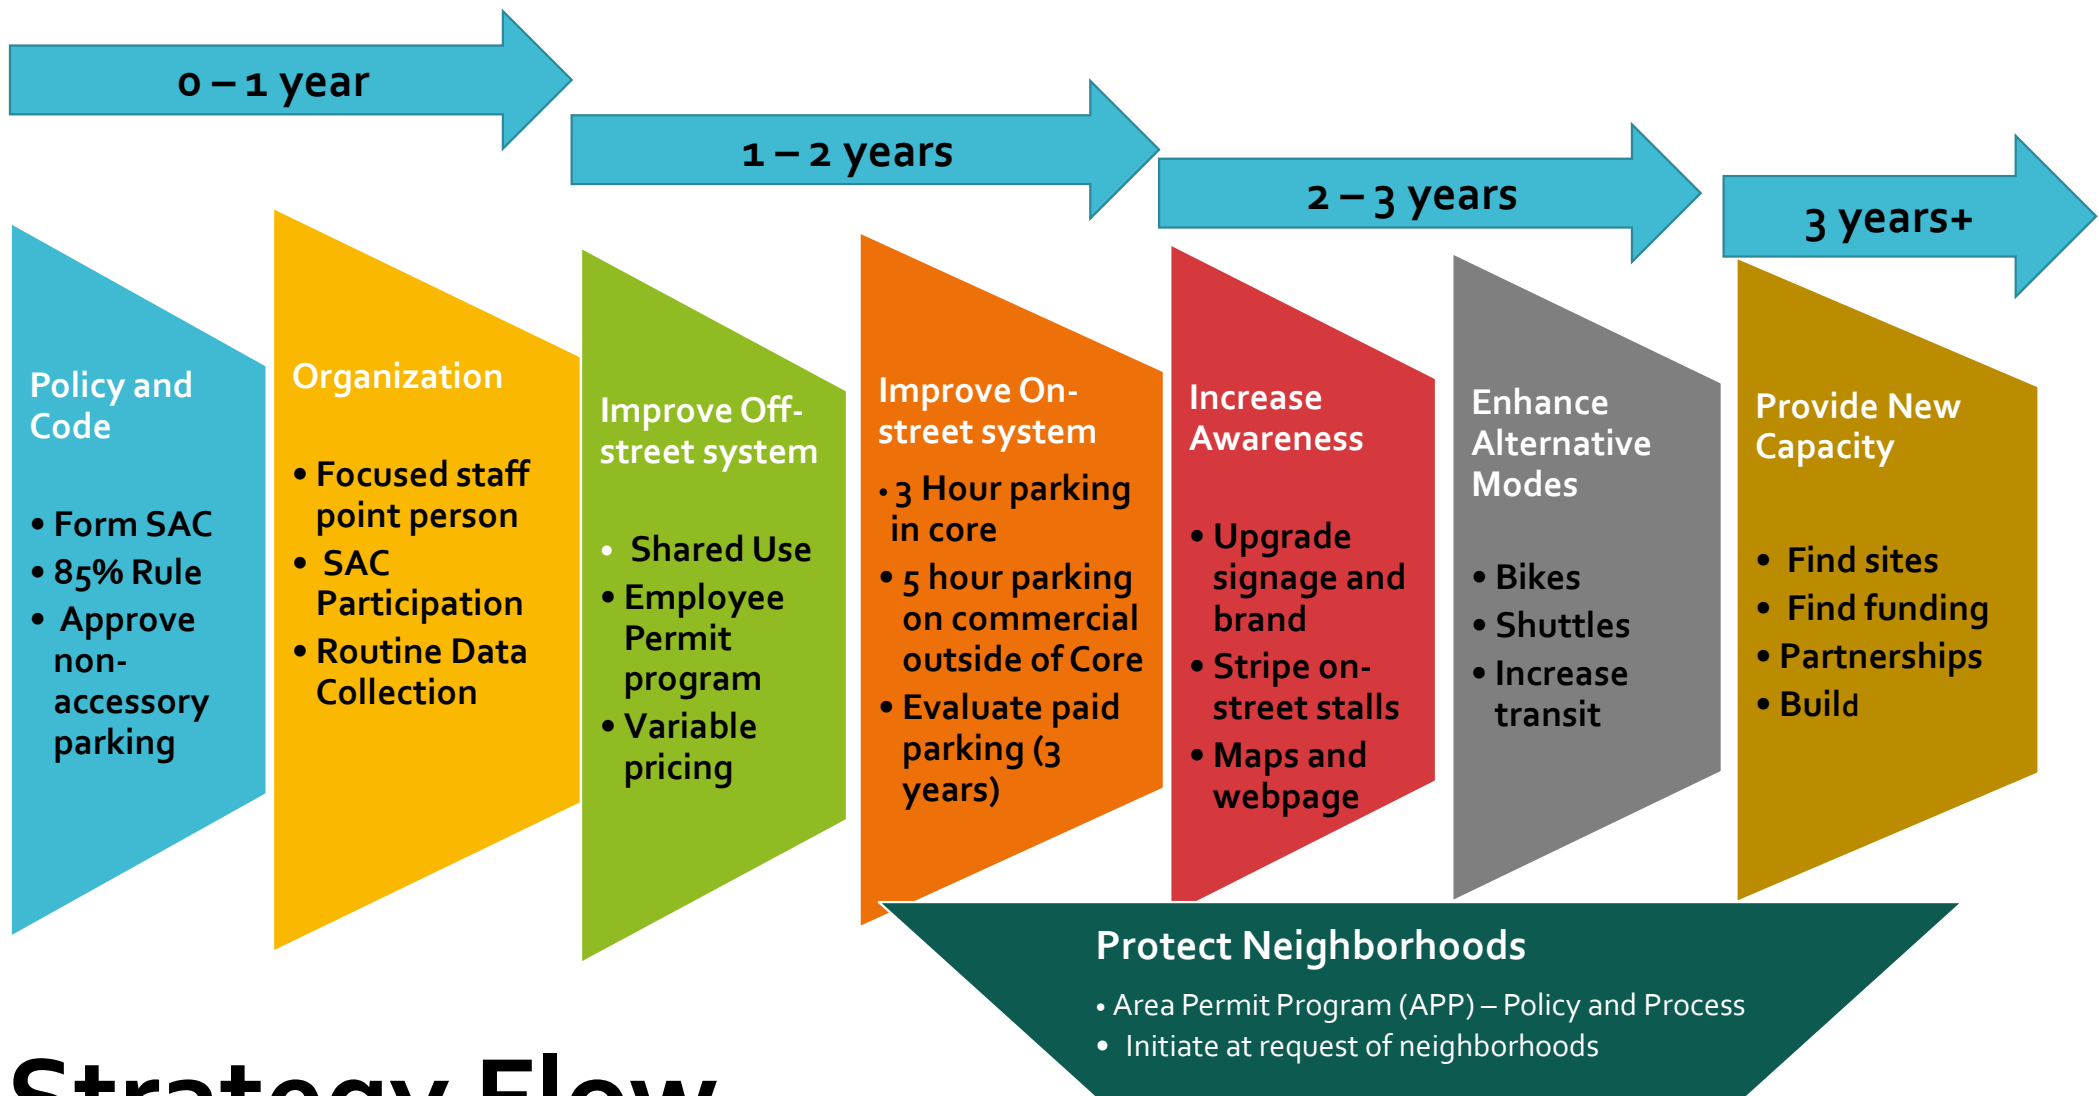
0 – 1 year

1 – 2 years

2 – 3 years

3 years+

Policy and Code

- Form SAC
- 85% Rule
- Approve non-accessory parking

Organization

- Focused staff point person
- SAC Participation
- Routine Data Collection

Improve Off-street system

- Shared Use
- Employee Permit program
- Variable pricing

Improve On-street system

- 3 Hour parking in core
- 5 hour parking on commercial outside of Core
- Evaluate paid parking (3 years)

Increase Awareness

- Upgrade signage and brand
- Stripe on-street stalls
- Maps and webpage

Enhance Alternative Modes

- Bikes
- Shuttles
- Increase transit

Provide New Capacity

- Find sites
- Find funding
- Partnerships
- Build

Protect Neighborhoods

- Area Permit Program (APP) – Policy and Process
- Initiate at request of neighborhoods

Strategy Flow